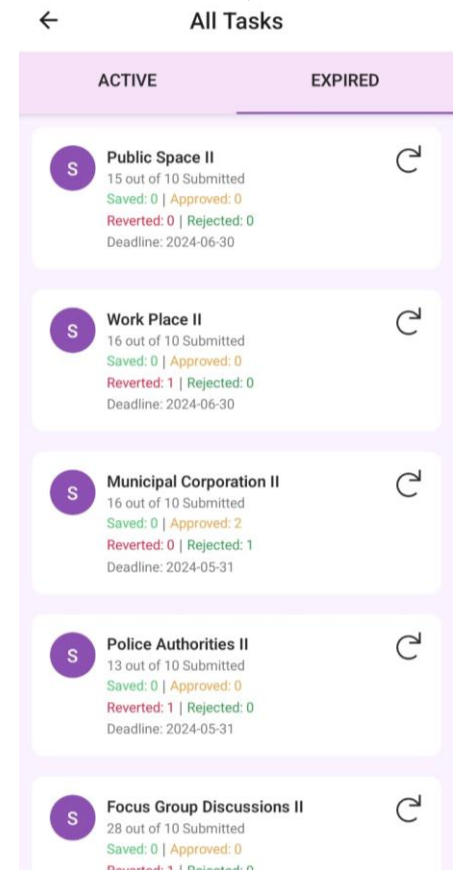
All Tasks

ACTIVE

EXPIRED

S
Public Space II
15 out of 10 Submitted
Saved: 0 | Approved: 0
Reverted: 0 | Rejected: 0
Deadline: 2024-06-30

S
Work Place II
16 out of 10 Submitted
Saved: 0 | Approved: 0
Reverted: 1 | Rejected: 0
Deadline: 2024-06-30

S
Municipal Corporation II
16 out of 10 Submitted
Saved: 0 | Approved: 2
Reverted: 0 | Rejected: 1
Deadline: 2024-05-31

S
Police Authorities II
13 out of 10 Submitted
Saved: 0 | Approved: 0
Reverted: 1 | Rejected: 0
Deadline: 2024-05-31

S
Focus Group Discussions II
28 out of 10 Submitted
Saved: 0 | Approved: 0
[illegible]